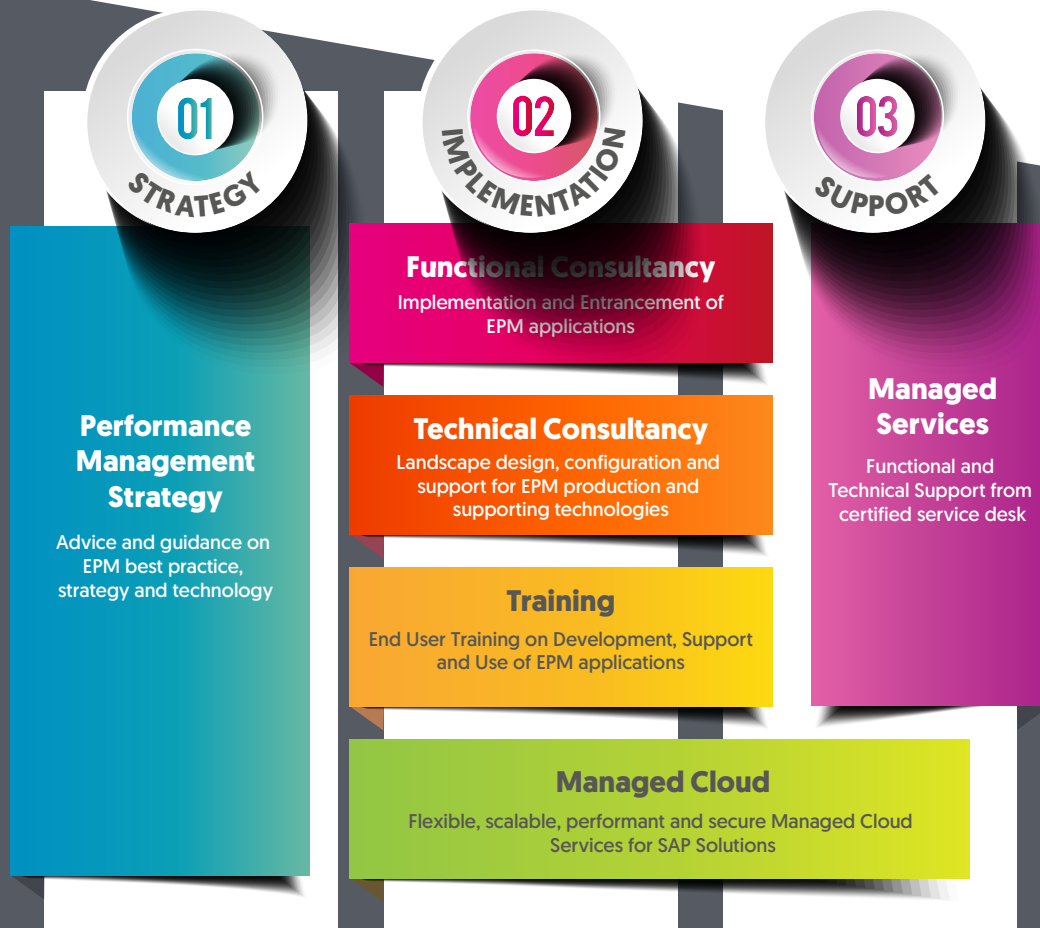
01
STRATEGY

02
IMPLEMENTATION

03
SUPPORT

Performance Management Strategy

Advice and guidance on EPM best practice, strategy and technology

Functional Consultancy

Implementation and Entrancement of EPM applications

Technical Consultancy

Landscape design, configuration and support for EPM production and supporting technologies

Training

End User Training on Development, Support and Use of EPM applications

Managed Services

Functional and Technical Support from certified service desk

Managed Cloud

Flexible, scalable, performant and secure Managed Cloud Services for SAP Solutions